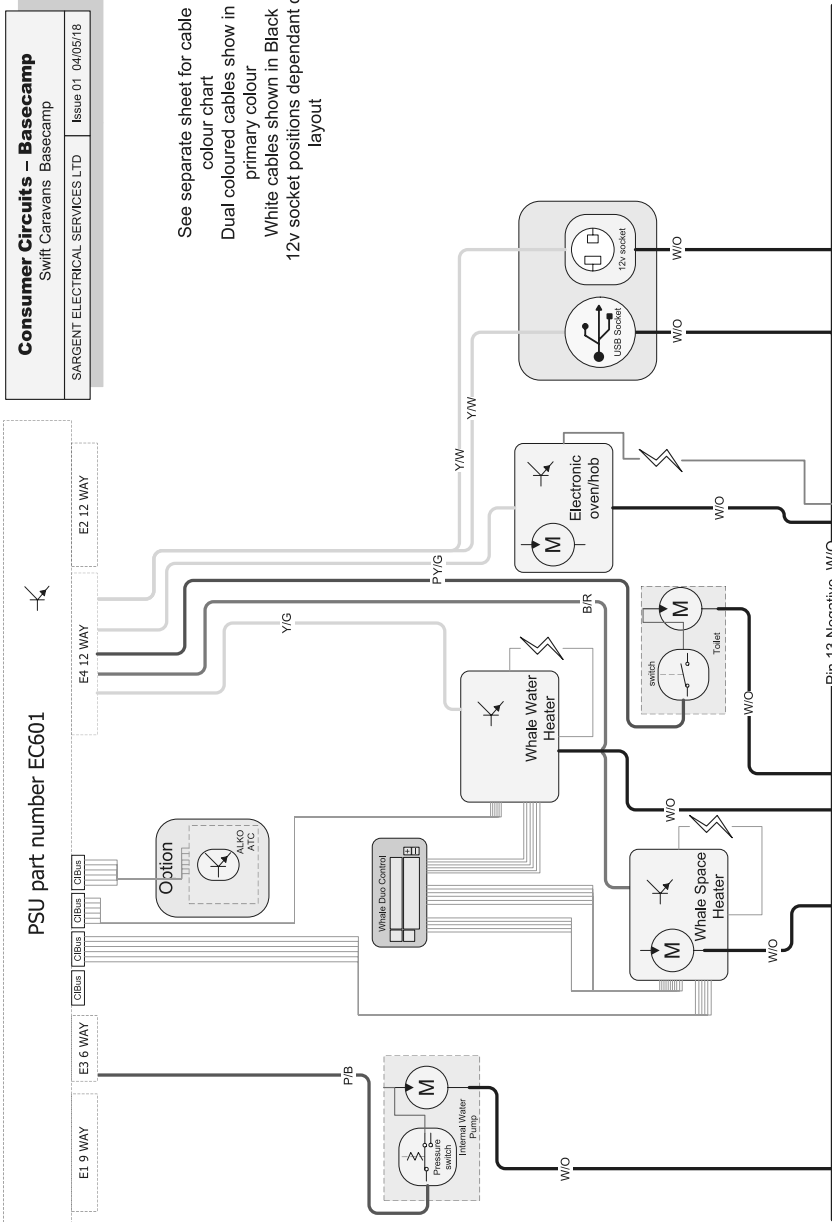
Consumer Circuits – Basecamp
Swift Caravans Basecamp
SARGENT ELECTRICAL SERVICES LTD
Issue 01 04/05/18

See separate sheet for cable colour chart
Dual coloured cables show in primary colour
White cables shown in Black
12v socket positions dependant o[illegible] layout

PSU part number EC601

E1 9 WAY
E3 6 WAY
CIBus
CIBus
CIBus
CIBus
E4 12 WAY
E2 12 WAY

Option
ALKO ATC

Whale Duo Control

Whale Water Heater

Whale Space Heater

Electronic oven/hob

M

switch
Toilet

USB Socket
12v socket

Pressure switch
Internal Water Pump

P/B
W/O
W/O
W/O
W/O
Y/G
B/R
PY/G
Y/W
Y/W
W/O
W/O
W/O

Pin 13 Negative W/O